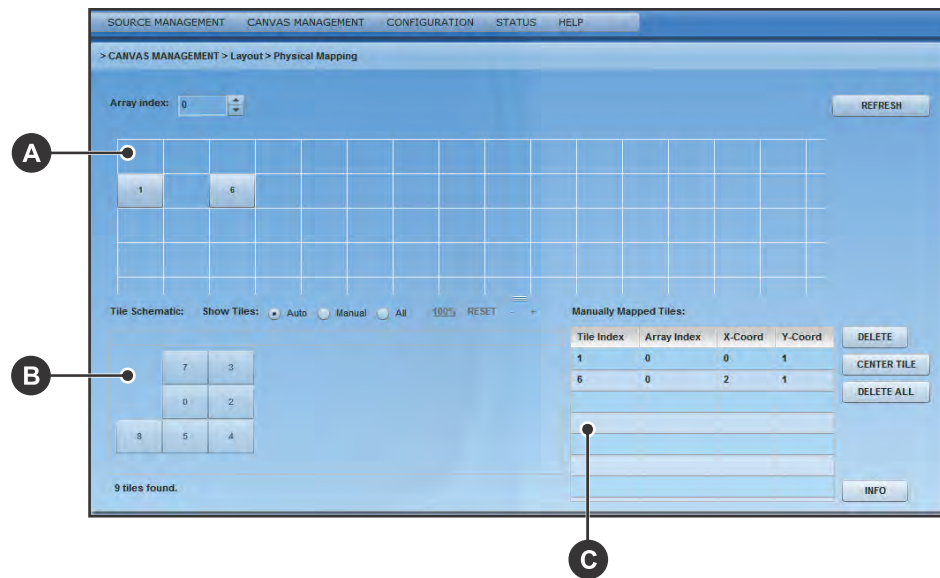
SOURCE MANAGEMENT CANVAS MANAGEMENT CONFIGURATION STATUS HELP

> CANVAS MANAGEMENT > Layout > Physical Mapping

Array index: 0

REFRESH

A

1 6

Tile Schematic: Show Tiles: Auto Manual All 100% RESET - +

B

7 3
0 2
8 5 4

9 tiles found.

Manually Mapped Tiles:

| Tile Index | Array Index | X-Coord | Y-Coord |
|---|---|---|---|
| 1 | 0 | 0 | 1 |
| 6 | 0 | 2 | 1 |

DELETE
CENTER TILE
DELETE ALL

INFO

C